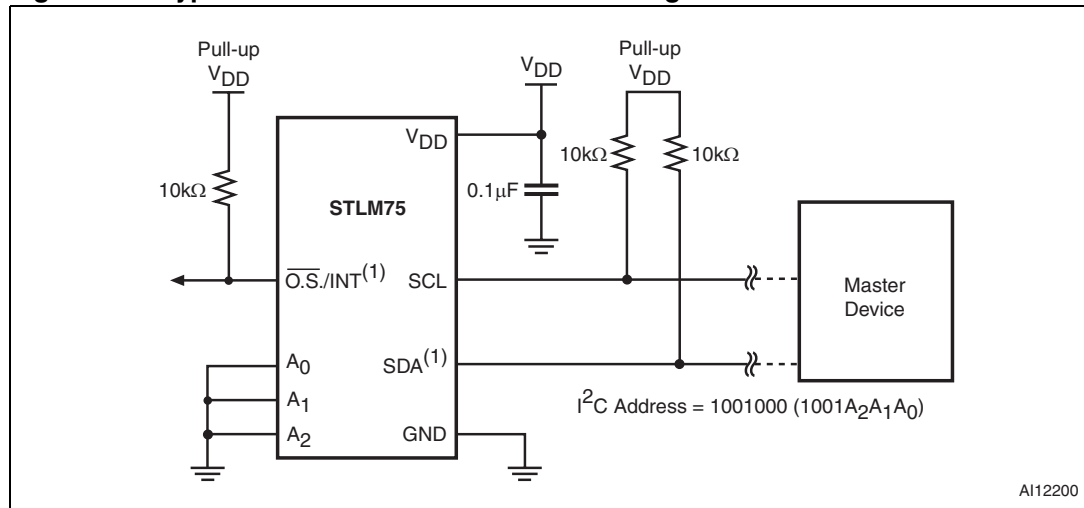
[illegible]

Pull-up
$V_{DD}$

$V_{DD}$

Pull-up
$V_{DD}$

$10k\Omega$

$V_{DD}$

$0.1\mu F$

$10k\Omega$

$10k\Omega$

STLM75

$\overline{O.S.}/INT^{(1)}$

SCL

Master Device

$A_0$

$SDA^{(1)}$

$A_1$

$I^2C$ Address = 1001000 ($1001A_2A_1A_0$)

$A_2$

GND

AI12200